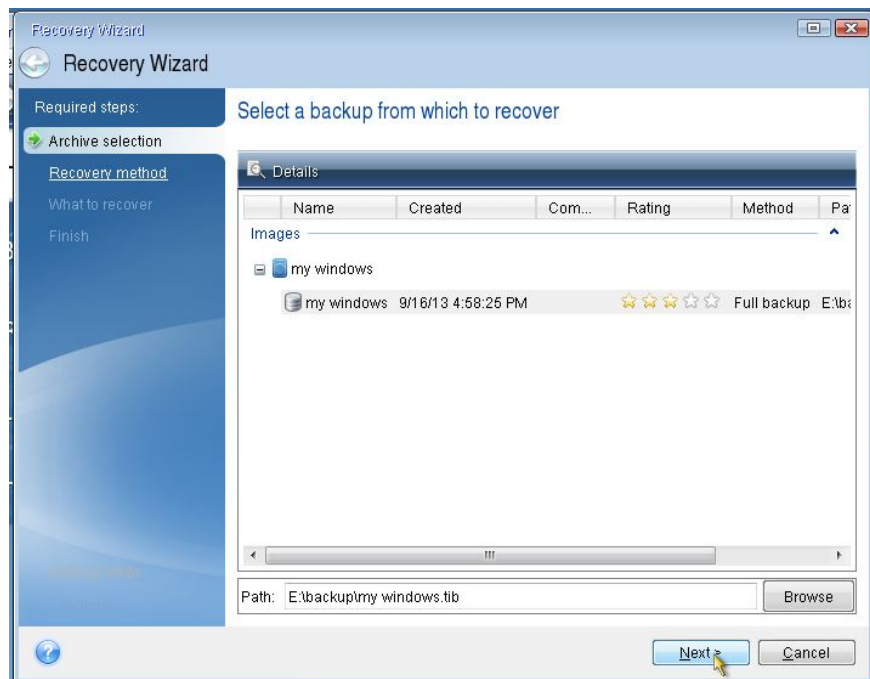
Recovery Wizard

Recovery Wizard

Required steps:

Archive selection

Recovery method

What to recover

Finish

Select a backup from which to recover

Details

| Name | Created | Com... | Rating | Method | Pa |
|---|---|---|---|---|---|
| Images | | | | | |
| my windows | | | | | |
| my windows | 9/16/13 4:58:25 PM | | | Full backup | E:\ba |

Path: E:\backup\my windows.tib

Browse

Next >

Cancel